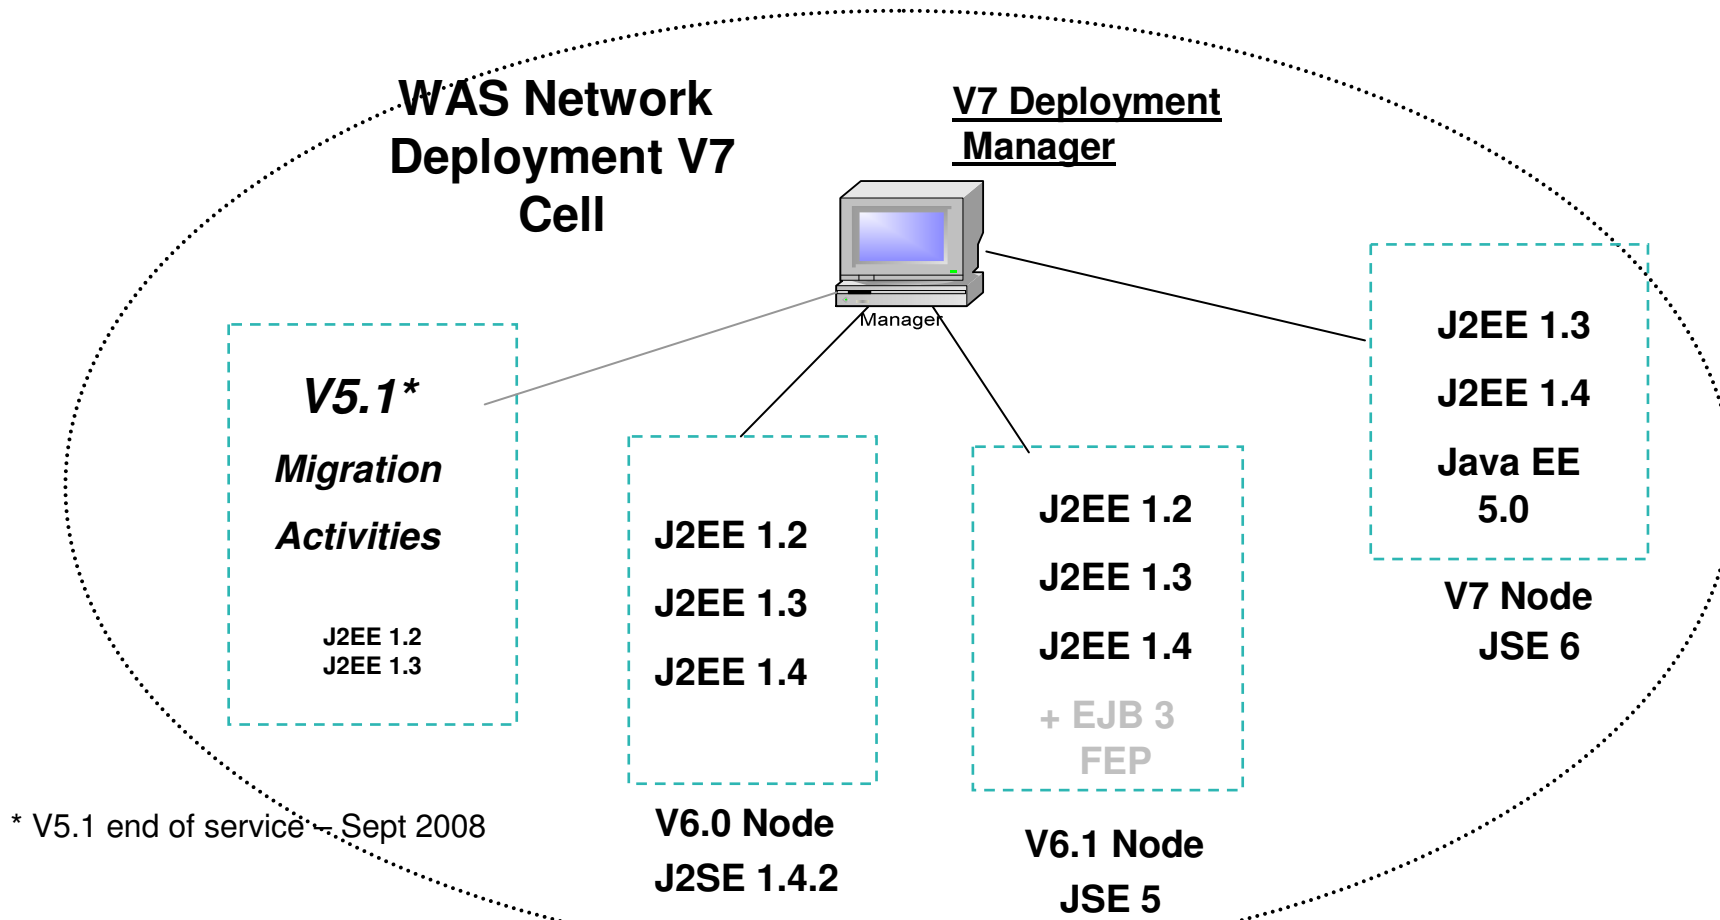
WAS Network Deployment V7 Cell

V7 Deployment Manager

Manager

V5.1*

Migration

Activities

J2EE 1.2
J2EE 1.3

J2EE 1.2

J2EE 1.3

J2EE 1.4

V6.0 Node

J2SE 1.4.2

J2EE 1.2

J2EE 1.3

J2EE 1.4

+ EJB 3 FEP

V6.1 Node

JSE 5

J2EE 1.3

J2EE 1.4

Java EE 5.0

V7 Node

JSE 6

* V5.1 end of service – Sept 2008